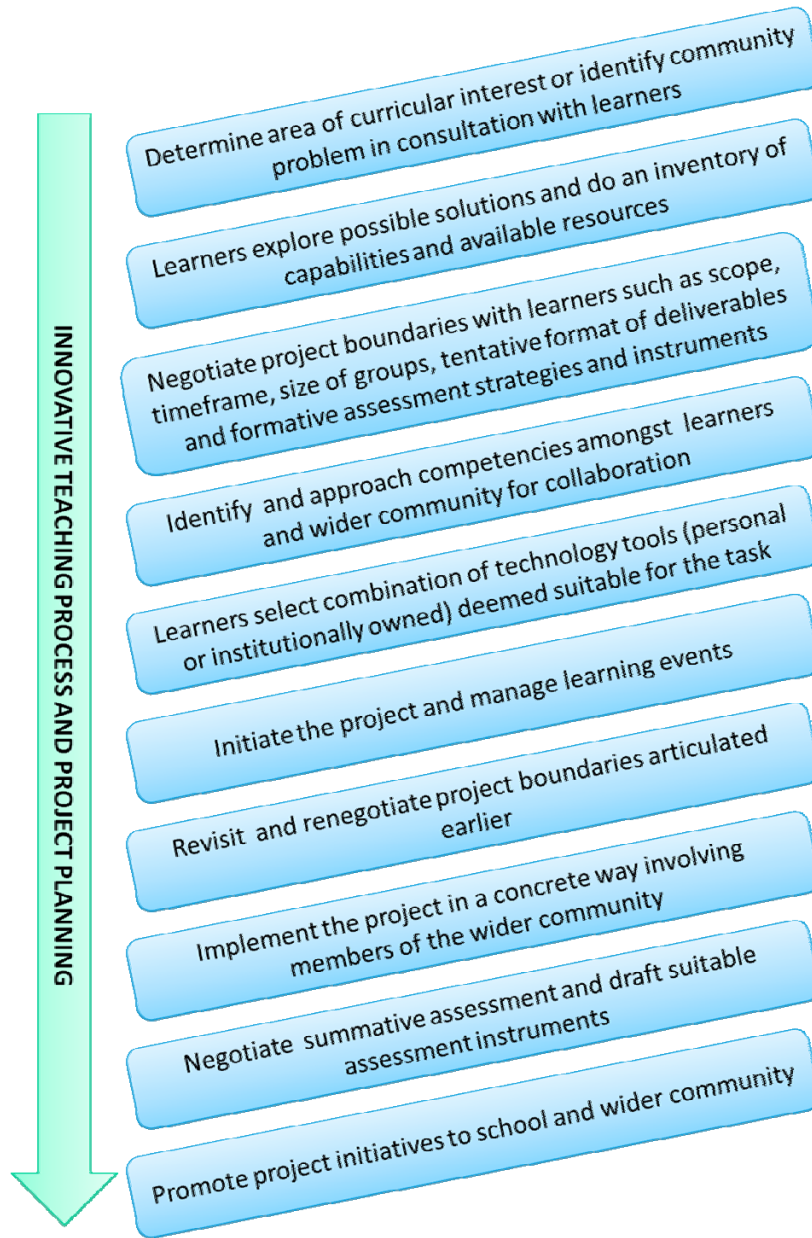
INNOVATIVE TEACHING PROCESS AND PROJECT PLANNING

Determine area of curricular interest or identify community problem in consultation with learners

Learners explore possible solutions and do an inventory of capabilities and available resources

Negotiate project boundaries with learners such as scope, timeframe, size of groups, tentative format of deliverables and formative assessment strategies and instruments

Identify and approach competencies amongst learners and wider community for collaboration

Learners select combination of technology tools (personal or institutionally owned) deemed suitable for the task

Initiate the project and manage learning events

Revisit and renegotiate project boundaries articulated earlier

Implement the project in a concrete way involving members of the wider community

Negotiate summative assessment and draft suitable assessment instruments

Promote project initiatives to school and wider community